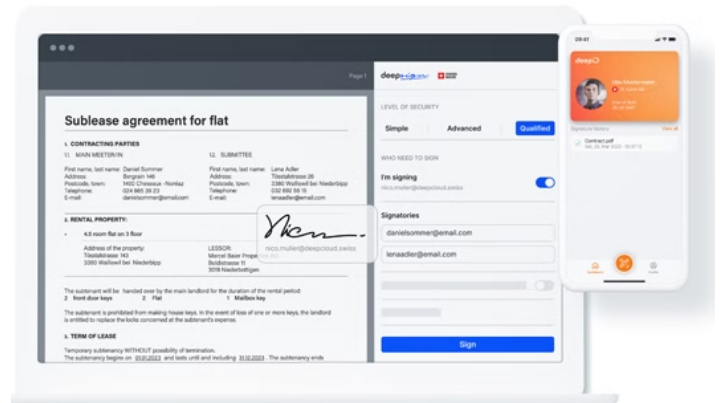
Page 1

Sublease agreement for flat

1. CONTRACTING PARTIES

1.1. MAIN MEETER/IN

1.2. SUBMITTEE

First name, last name: Daniel Sommer
Address: Bergrain 146
Postcode, town: 1400 Cheseaux - Noréaz
Telephone: 024 865 25 23
E-mail: danielsommer@email.com

First name, last name: Lena Adler
Address: Tösstalstrasse 26
Postcode, town: 3380 Walliswil bei Niederbipp
Telephone: 032 892 55 15
E-mail: lenaadler@email.com

2. RENTAL PROPERTY:

• 4.5 room flat on 3 floor

Address of the property: Tösstalstrasse 14 3380 Walliswil bei Niederbipp

LESSOR: Marcel Baier Prope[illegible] Beidstrasse 11 3018 Niederbettigen

nico.muller@deepcloud.swiss

The subtenant will be handed over by the main landlord for the duration of the rental period:
2 front door keys 2 Flat 1 Mailbox key

The subtenant is prohibited from making house keys. In the event of loss of one or more keys, the landlord is entitled to replace the locks concerned at the subtenant's expense.

3. TERM OF LEASE

Temporary subtenancy WITHOUT possibility of termination.
The subtenancy begins on 01.01.2023 and lasts until and including 31.12.2023. The subtenancy ends

deep

LEVEL OF SECURITY

Simple Advanced Qualified

WHO NEED TO SIGN

I'm signing
nico.muller@deepcloud.swiss

Signatories

danielsommer@email.com

lenaadler@email.com

Sign

09:41

deep

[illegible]

Signature history View all

Contract.pdf
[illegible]